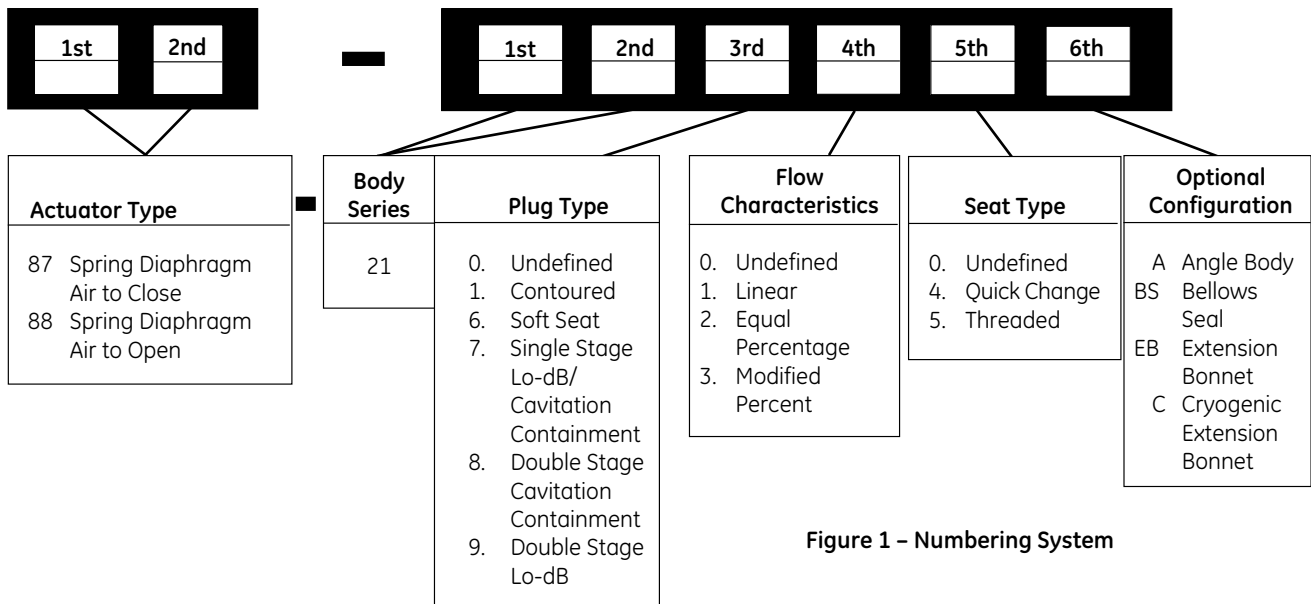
1st 2nd

-

1st 2nd 3rd 4th 5th 6th

Actuator Type

87 Spring Diaphragm Air to Close
88 Spring Diaphragm Air to Open

-

Body Series

21

Plug Type

0. Undefined
1. Contoured
6. Soft Seat
7. Single Stage Lo-dB/ Cavitation Containment
8. Double Stage Cavitation Containment
9. Double Stage Lo-dB

Flow Characteristics

0. Undefined
1. Linear
2. Equal Percentage
3. Modified Percent

Seat Type

0. Undefined
4. Quick Change
5. Threaded

Optional Configuration

A Angle Body
BS Bellows Seal
EB Extension Bonnet
C Cryogenic Extension Bonnet

Figure 1 – Numbering System